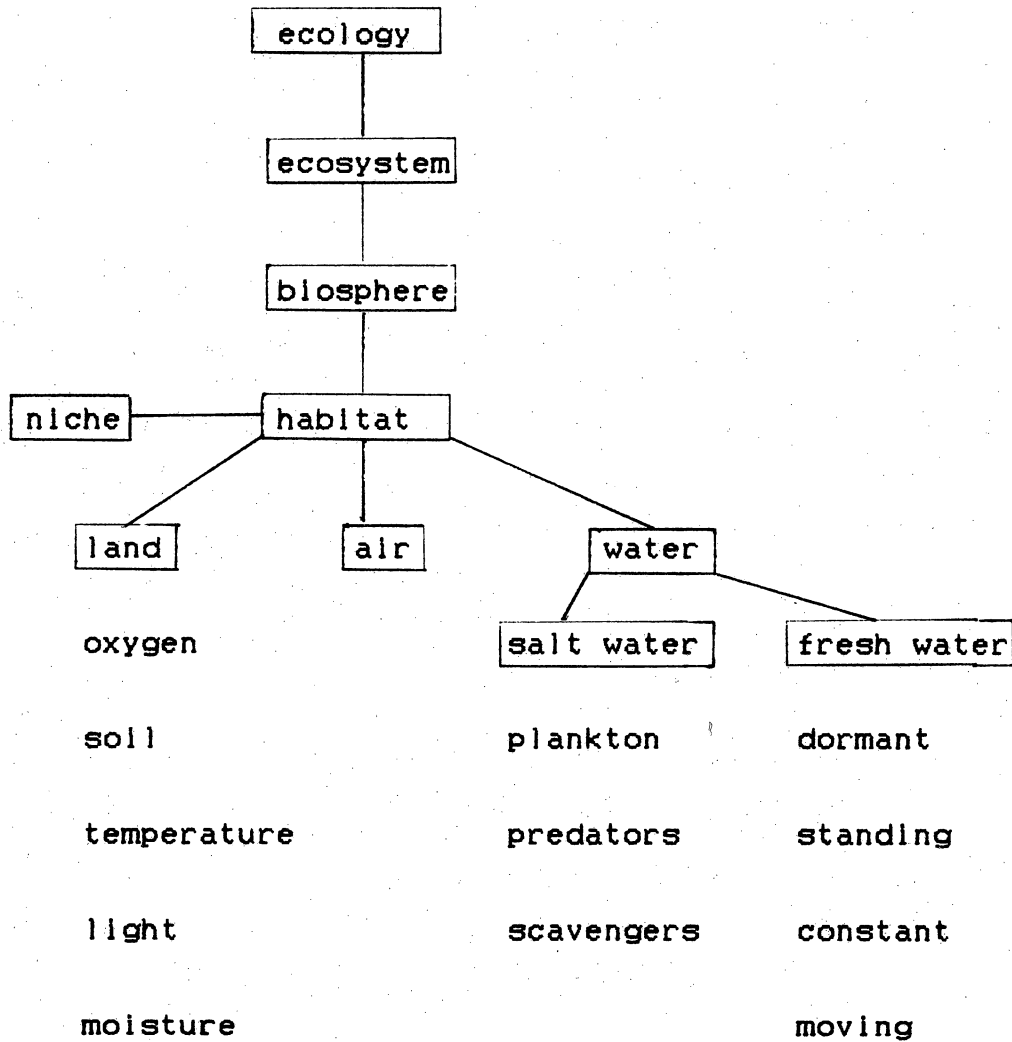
ecology

ecosystem

biosphere

niche

habitat

land

air

water

salt water

fresh water

oxygen

soil

temperature

light

moisture

plankton

predators

scavengers

dormant

standing

constant

moving